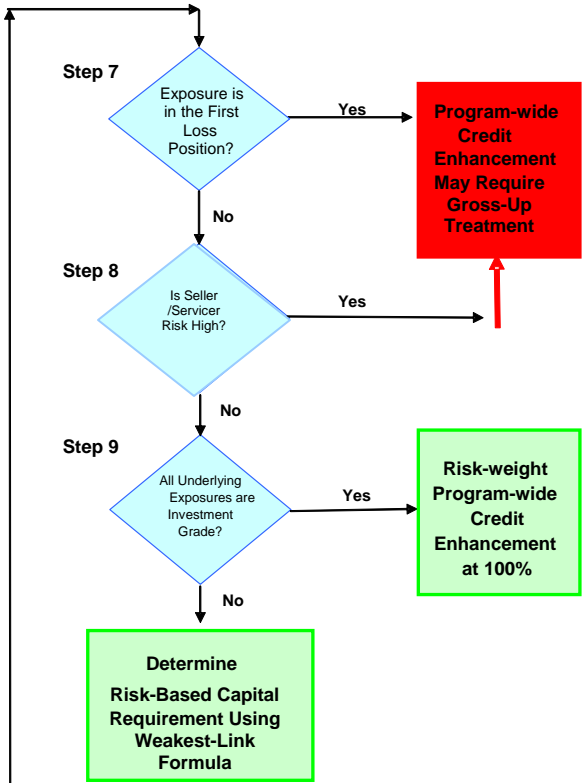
Step 7

Exposure is in the First Loss Position?

Yes

Program-wide Credit Enhancement May Require Gross-Up Treatment

No

Step 8

Is Seller /Servicer Risk High?

Yes

No

Step 9

All Underlying Exposures are Investment Grade?

Yes

Risk-weight Program-wide Credit Enhancement at 100%

No

Determine Risk-Based Capital Requirement Using Weakest-Link Formula